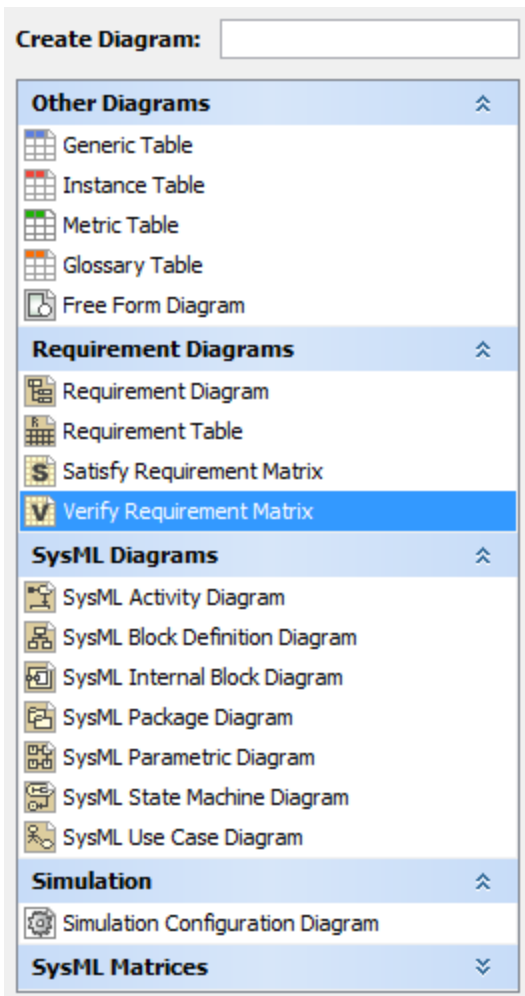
Create Diagram:

Other Diagrams
Generic Table
Instance Table
Metric Table
Glossary Table
Free Form Diagram

Requirement Diagrams
Requirement Diagram
Requirement Table
S Satisfy Requirement Matrix
V Verify Requirement Matrix

SysML Diagrams
SysML Activity Diagram
SysML Block Definition Diagram
SysML Internal Block Diagram
SysML Package Diagram
SysML Parametric Diagram
SysML State Machine Diagram
SysML Use Case Diagram

Simulation
Simulation Configuration Diagram

SysML Matrices